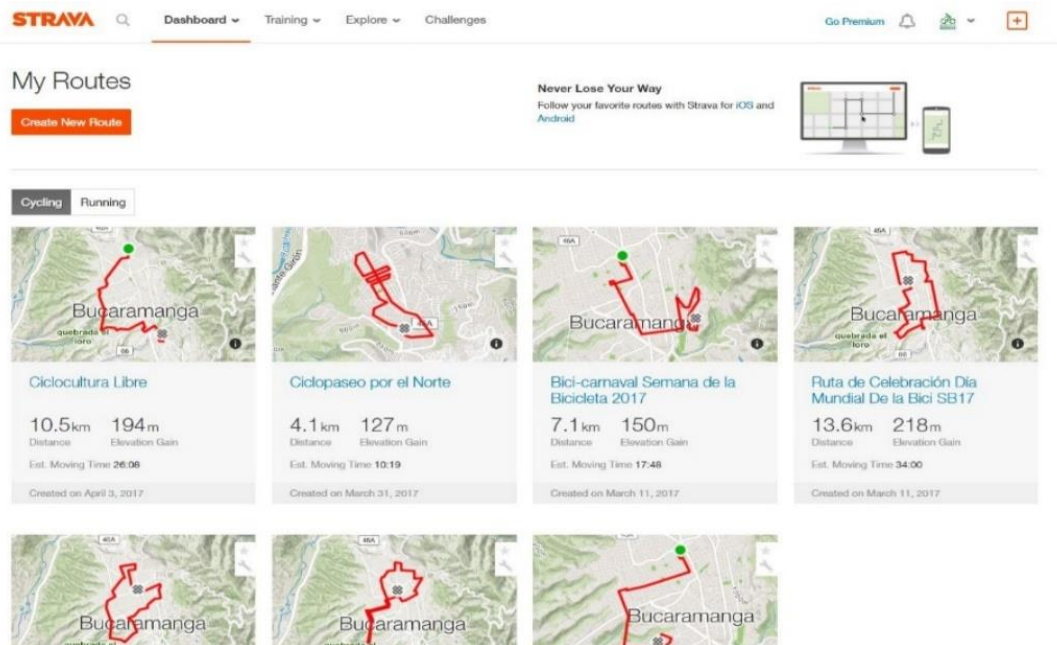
STRAVA Dashboard Training Explore Challenges Go Premium

My Routes

Create New Route

Never Lose Your Way
Follow your favorite routes with Strava for iOS and Android

Cycling Running

Bucaramanga
quebrada el loro

Ciclocultura Libre

10.5km Distance 194m Elevation Gain

Est. Moving Time 26:08

Created on April 3, 2017

Ciclopaseo por el Norte

4.1km Distance 127m Elevation Gain

Est. Moving Time 10:19

Created on March 31, 2017

Bucaramanga

Bici-carnaval Semana de la Bicicleta 2017

7.1km Distance 150m Elevation Gain

Est. Moving Time 17:48

Created on March 11, 2017

Bucaramanga
quebrada el loro

Ruta de Celebración Día Mundial De la Bici SB17

13.6km Distance 218m Elevation Gain

Est. Moving Time 34:00

Created on March 11, 2017

Bucaramanga

Bucaramanga

Bucaramanga